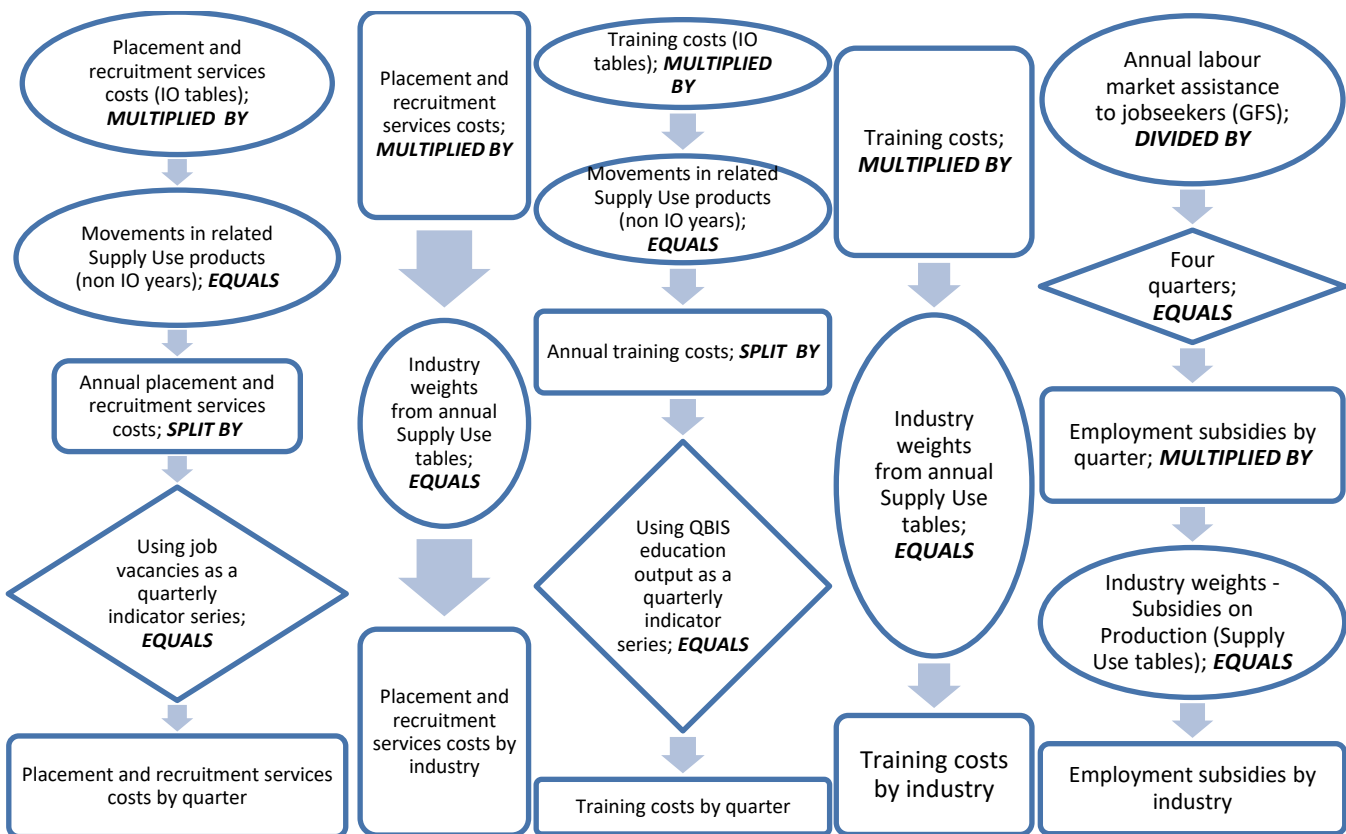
Placement and recruitment services costs (IO tables); ***MULTIPLIED BY***

Movements in related Supply Use products (non IO years); ***EQUALS***

Annual placement and recruitment services costs; ***SPLIT BY***

Using job vacancies as a quarterly indicator series; ***EQUALS***

Placement and recruitment services costs by quarter

Placement and recruitment services costs; ***MULTIPLIED BY***

Industry weights from annual Supply Use tables; ***EQUALS***

Placement and recruitment services costs by industry

Training costs (IO tables); ***MULTIPLIED BY***

Movements in related Supply Use products (non IO years); ***EQUALS***

Annual training costs; ***SPLIT BY***

Using QBIS education output as a quarterly indicator series; ***EQUALS***

Training costs by quarter

Training costs; ***MULTIPLIED BY***

Industry weights from annual Supply Use tables; ***EQUALS***

Training costs by industry

Annual labour market assistance to jobseekers (GFS); ***DIVIDED BY***

Four quarters; ***EQUALS***

Employment subsidies by quarter; ***MULTIPLIED BY***

Industry weights - Subsidies on Production (Supply Use tables); ***EQUALS***

Employment subsidies by industry